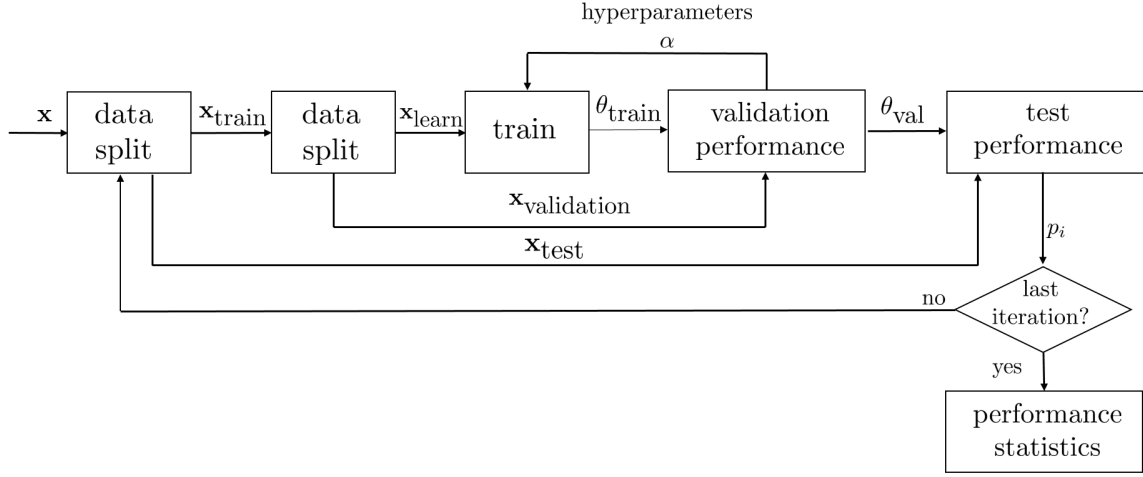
hyperparameters

$\alpha$

$\mathbf{x}$

data split

$\mathbf{x}_{\text{train}}$

data split

$\mathbf{x}_{\text{learn}}$

train

$\theta_{\text{train}}$

validation performance

$\theta_{\text{val}}$

test performance

$\mathbf{x}_{\text{validation}}$

$\mathbf{x}_{\text{test}}$

$p_i$

no

last iteration?

yes

performance statistics